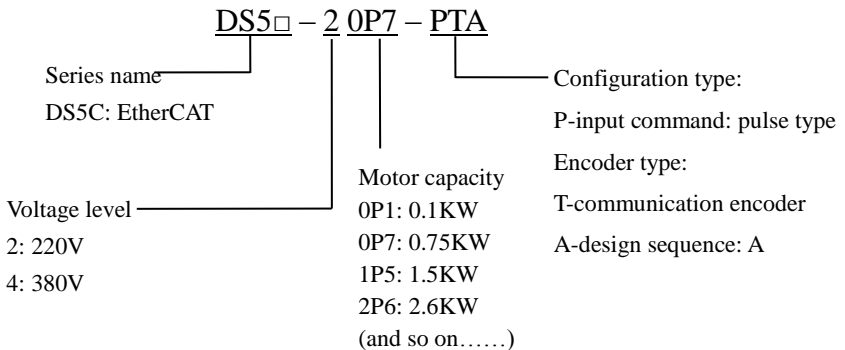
DS5□ – 2 0P7 – PTA

Series name
DS5C: EtherCAT

Voltage level
2: 220V
4: 380V

Motor capacity
0P1: 0.1KW
0P7: 0.75KW
1P5: 1.5KW
2P6: 2.6KW
(and so on……)

Configuration type:
P-input command: pulse type
Encoder type:
T-communication encoder
A-design sequence: A